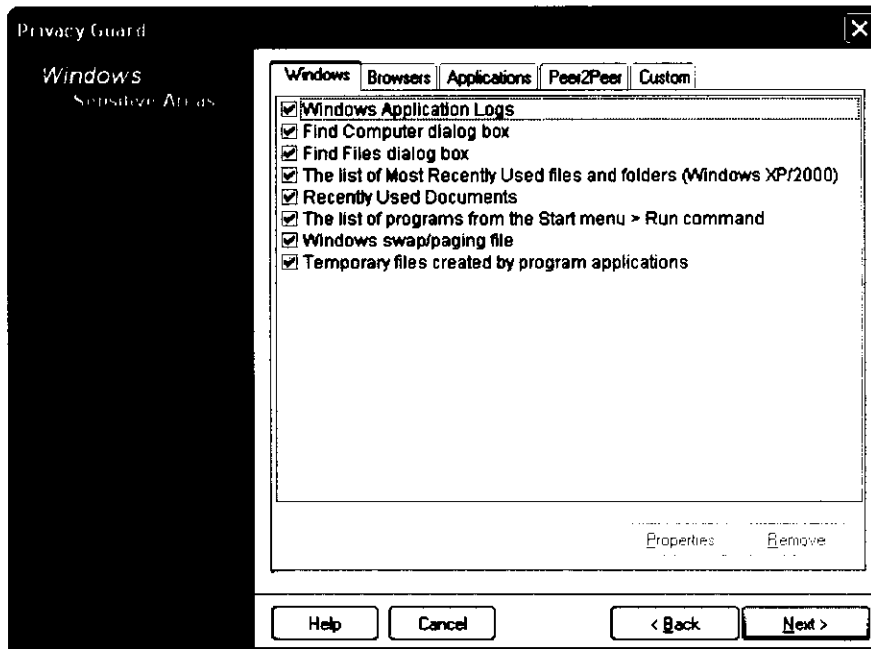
Privacy Guard

Windows
Sensitive Areas

Windows | Browsers | Applications | Peer2Peer | Custom

☑ Windows Application Logs
☑ Find Computer dialog box
☑ Find Files dialog box
☑ The list of Most Recently Used files and folders (Windows XP/2000)
☑ Recently Used Documents
☑ The list of programs from the Start menu > Run command
☑ Windows swap/paging file
☑ Temporary files created by program applications

Properties
Remove

Help
Cancel
< Back
Next >